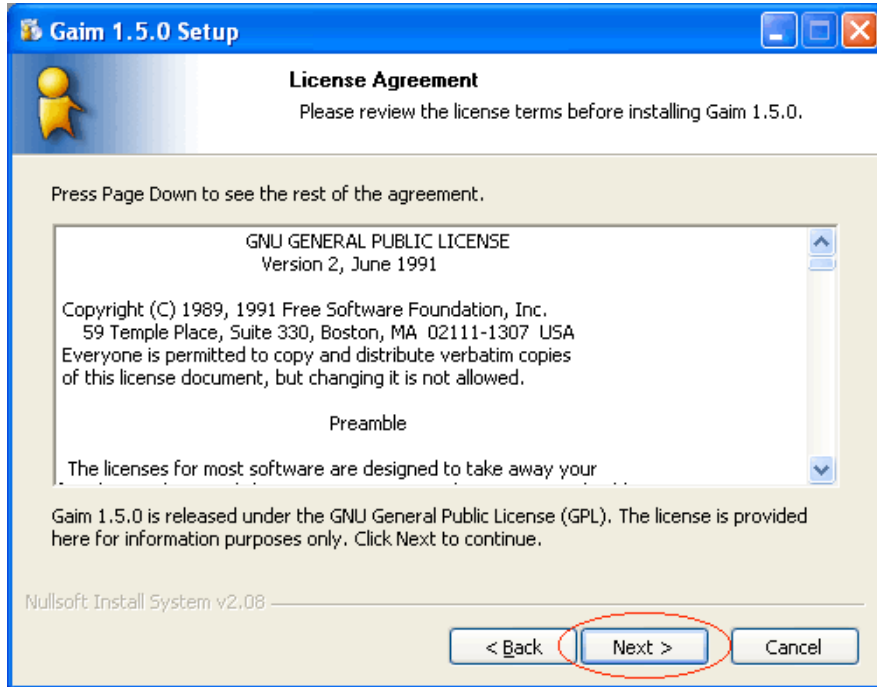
Gaim 1.5.0 Setup

License Agreement
Please review the license terms before installing Gaim 1.5.0.

Press Page Down to see the rest of the agreement.

GNU GENERAL PUBLIC LICENSE
Version 2, June 1991

Copyright (C) 1989, 1991 Free Software Foundation, Inc.
59 Temple Place, Suite 330, Boston, MA 02111-1307 USA
Everyone is permitted to copy and distribute verbatim copies of this license document, but changing it is not allowed.

Preamble

The licenses for most software are designed to take away your
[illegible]

Gaim 1.5.0 is released under the GNU General Public License (GPL). The license is provided here for information purposes only. Click Next to continue.

Nullsoft Install System v2.08

< Back
Next >
Cancel